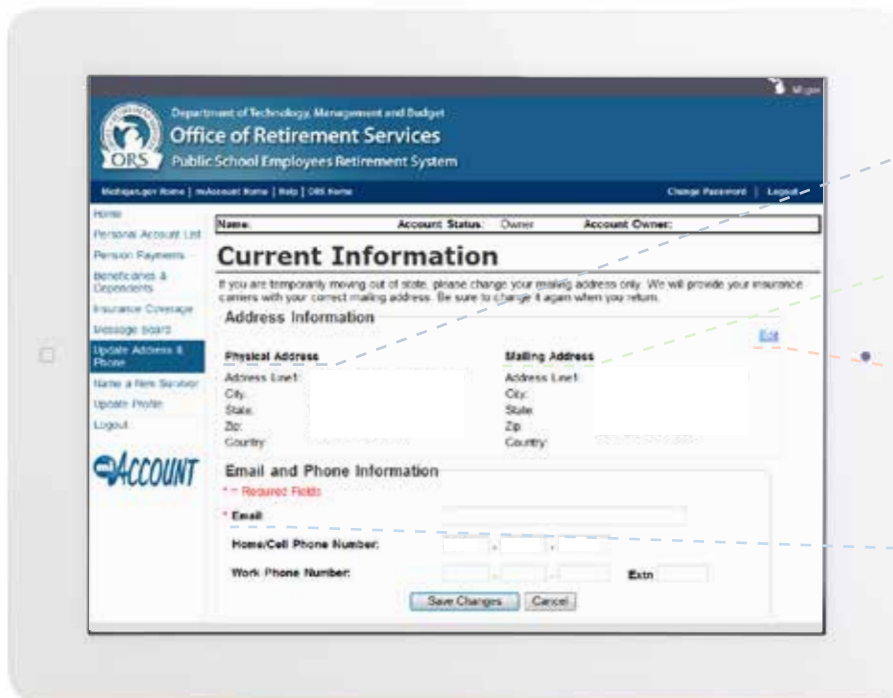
Michigan

ORS

Department of Technology, Management and Budget
Office of Retirement Services
Public School Employees Retirement System

Michigan.gov Home | miAccount Home | Help | ORS Home

Change Password | Logout

Home
Personal Account List
Pension Payments
Beneficiaries & Dependents
Insurance Coverage
Message Board
Update Address & Phone
Name a New Survivor
Update Profile
Logout

miACCOUNT

| Name: | Account Status: Owner | Account Owner: |
|---|---|---|

Current Information

If you are temporarily moving out of state, please change your mailing address only. We will provide your insurance carriers with your correct mailing address. Be sure to change it again when you return.

Address Information

Edit

Physical Address
Address Line1:
City:
State:
Zip:
Country:

Mailing Address
Address Line1:
City:
State:
Zip:
Country:

Email and Phone Information

* = Required Fields

* Email:

Home/Cell Phone Number:

Work Phone Number: Extn

Save Changes Cancel